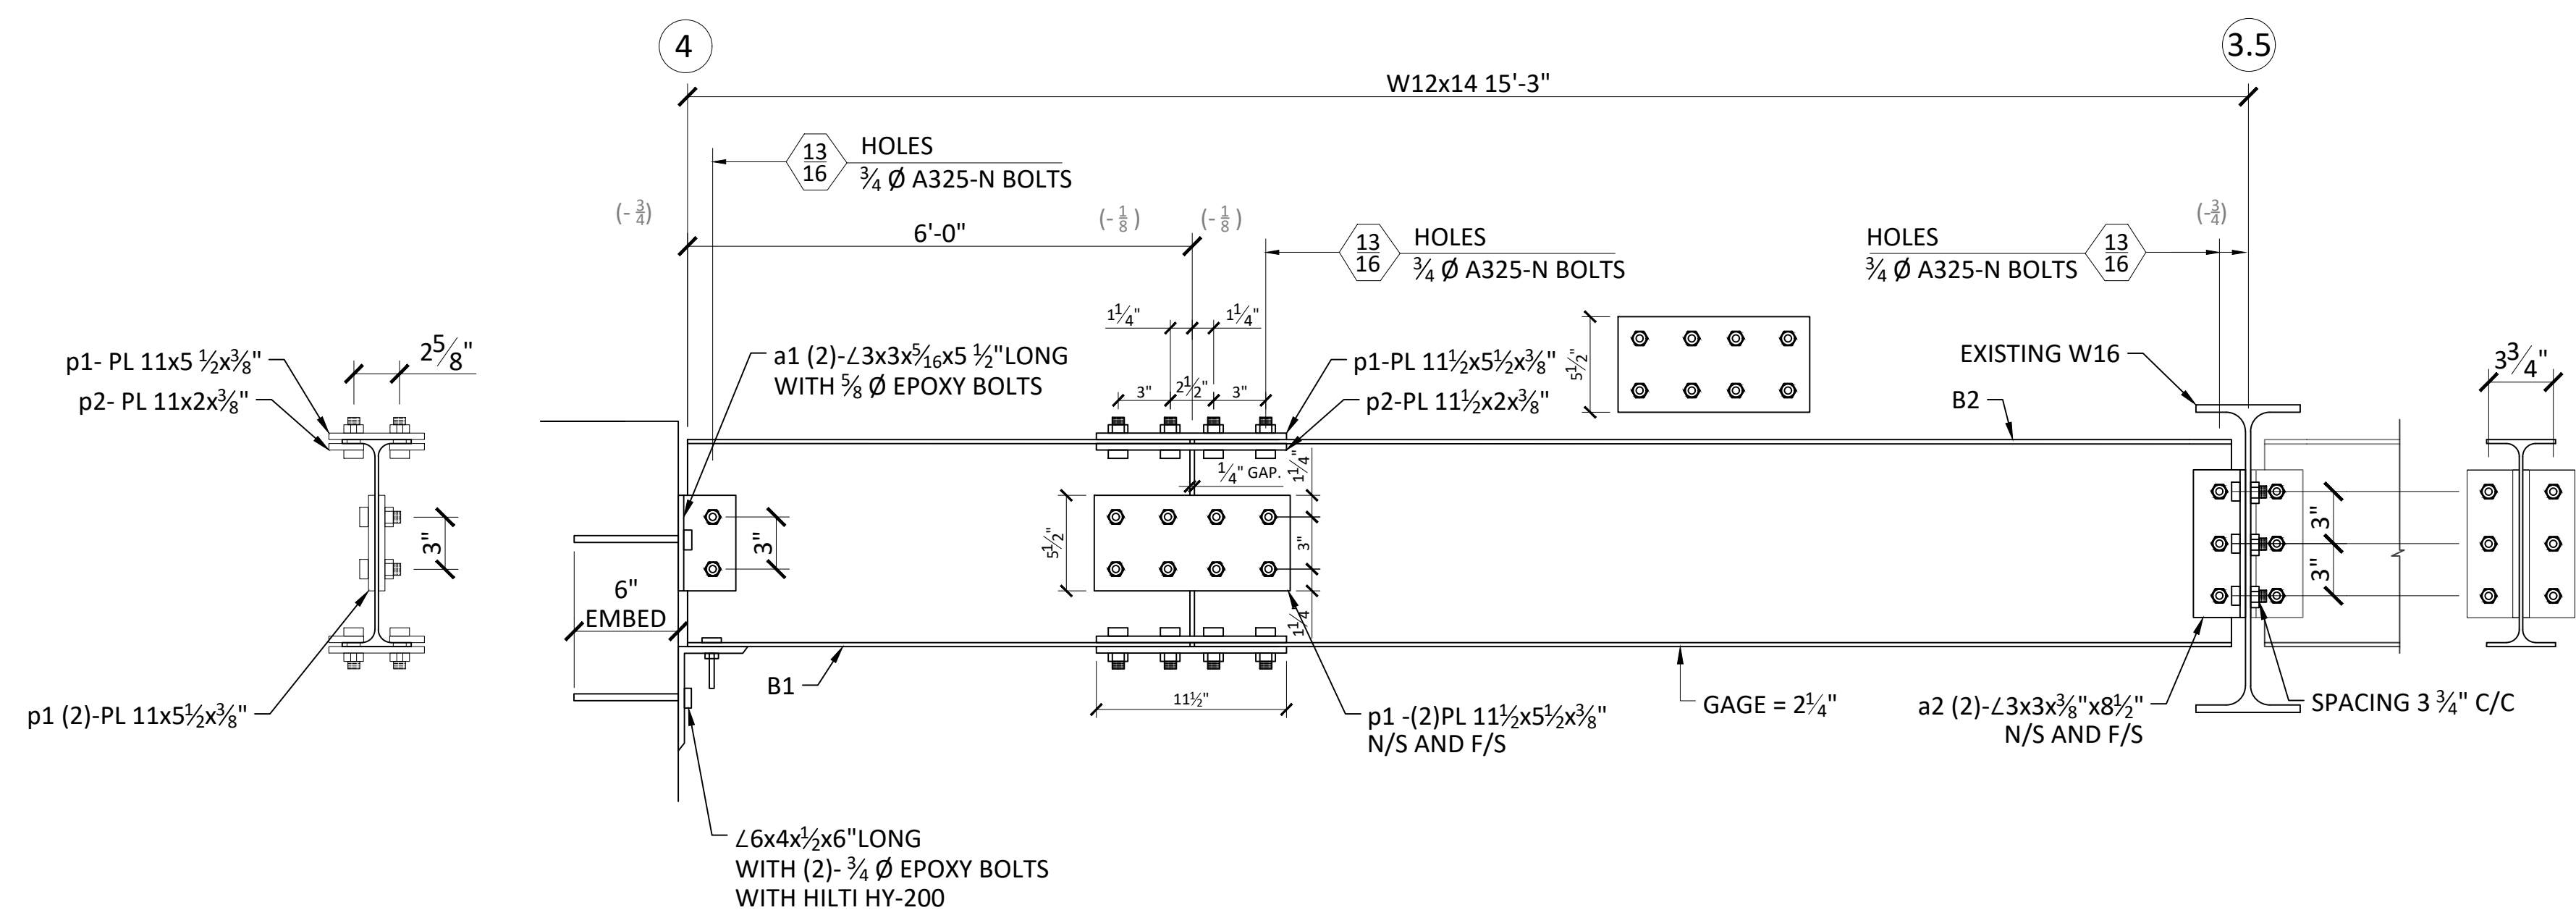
4

3.5

W12x14 15'-3"

$\frac{13}{16}$ HOLES
$\frac{3}{4}$ Ø A325-N BOLTS

(- $\frac{3}{4}$)

6'-0"

(- $\frac{1}{8}$)

(- $\frac{1}{8}$)

$\frac{13}{16}$ HOLES
$\frac{3}{4}$ Ø A325-N BOLTS

HOLES
$\frac{3}{4}$ Ø A325-N BOLTS $\frac{13}{16}$

(- $\frac{3}{4}$)

$1\frac{1}{4}$"

$1\frac{1}{4}$"

p1- PL 11x5 $\frac{1}{2}$x$\frac{3}{8}$"

p2- PL 11x2x$\frac{3}{8}$"

$2\frac{5}{8}$"

a1 (2)-∠3x3x$\frac{5}{16}$x5 $\frac{1}{2}$"LONG
WITH $\frac{5}{8}$ Ø EPOXY BOLTS

3"

$2\frac{1}{2}$"

3"

p1-PL $11\frac{1}{2}$x$5\frac{1}{2}$x$\frac{3}{8}$"

p2-PL $11\frac{1}{2}$x2x$\frac{3}{8}$"

$5\frac{1}{2}$"

EXISTING W16

B2

$3\frac{3}{4}$"

$\frac{1}{4}$" GAP.

$1\frac{1}{4}$"

3"

3"

$5\frac{1}{2}$"

3"

6"
EMBED

3"

3"

$1\frac{1}{4}$

B1

$11\frac{1}{2}$"

p1 (2)-PL 11x$5\frac{1}{2}$x$\frac{3}{8}$"

p1 -(2)PL $11\frac{1}{2}$x$5\frac{1}{2}$x$\frac{3}{8}$"
N/S AND F/S

GAGE = $2\frac{1}{4}$"

a2 (2)-∠3x3x$\frac{3}{8}$"x$8\frac{1}{2}$"
N/S AND F/S

SPACING 3 $\frac{3}{4}$" C/C

∠6x4x$\frac{1}{2}$x6"LONG
WITH (2)- $\frac{3}{4}$ Ø EPOXY BOLTS
WITH HILTI HY-200